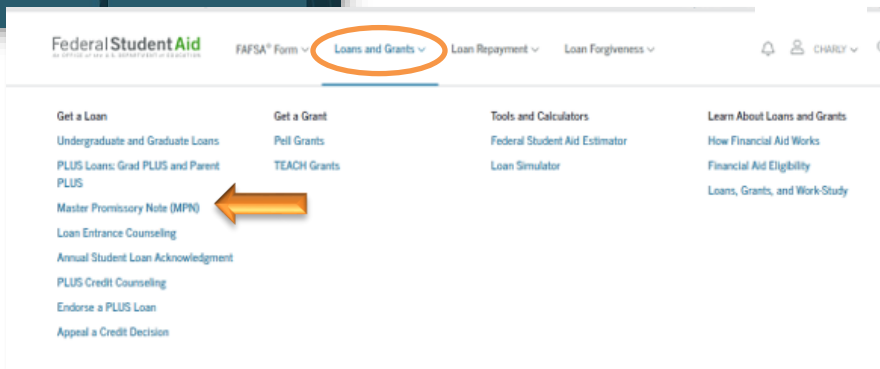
Federal Student Aid
An OFFICE of the U.S. DEPARTMENT of EDUCATION

FAFSA® Form ⌄ Loans and Grants ⌄ Loan Repayment ⌄ Loan Forgiveness ⌄

CHARLY ⌄

Get a Loan
Undergraduate and Graduate Loans
PLUS Loans: Grad PLUS and Parent PLUS
Master Promissory Note (MPN)
Loan Entrance Counseling
Annual Student Loan Acknowledgment
PLUS Credit Counseling
Endorse a PLUS Loan
Appeal a Credit Decision

Get a Grant
Pell Grants
TEACH Grants

Tools and Calculators
Federal Student Aid Estimator
Loan Simulator

Learn About Loans and Grants
How Financial Aid Works
Financial Aid Eligibility
Loans, Grants, and Work-Study